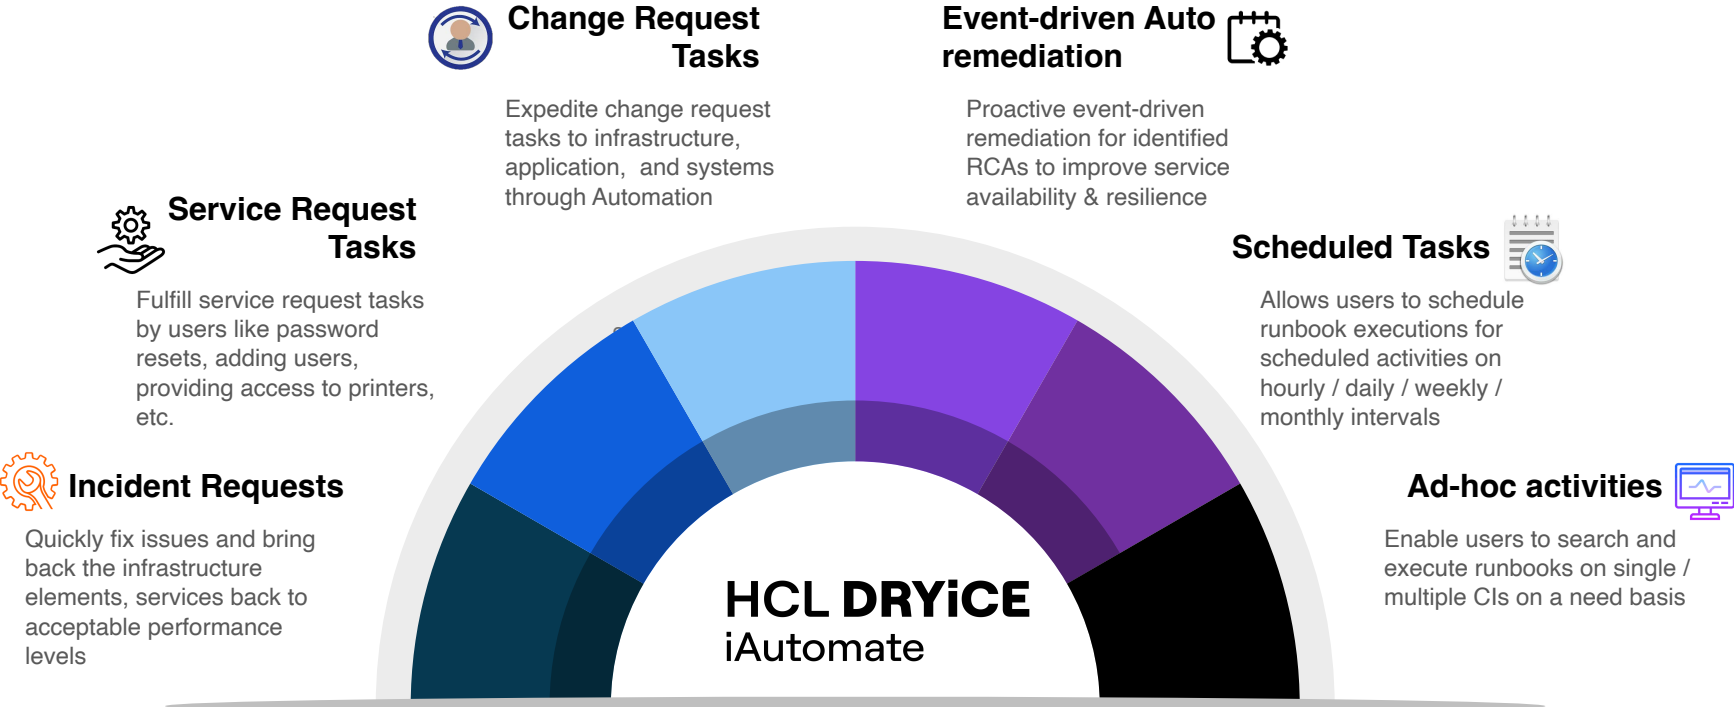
Change Request Tasks

Expedite change request tasks to infrastructure, application, and systems through Automation

Event-driven Auto remediation

Proactive event-driven remediation for identified RCAs to improve service availability & resilience

Service Request Tasks

Fulfill service request tasks by users like password resets, adding users, providing access to printers, etc.

Scheduled Tasks

Allows users to schedule runbook executions for scheduled activities on hourly / daily / weekly / monthly intervals

Incident Requests

Quickly fix issues and bring back the infrastructure elements, services back to acceptable performance levels

Ad-hoc activities

Enable users to search and execute runbooks on single / multiple CIs on a need basis

HCL DRYiCE
iAutomate